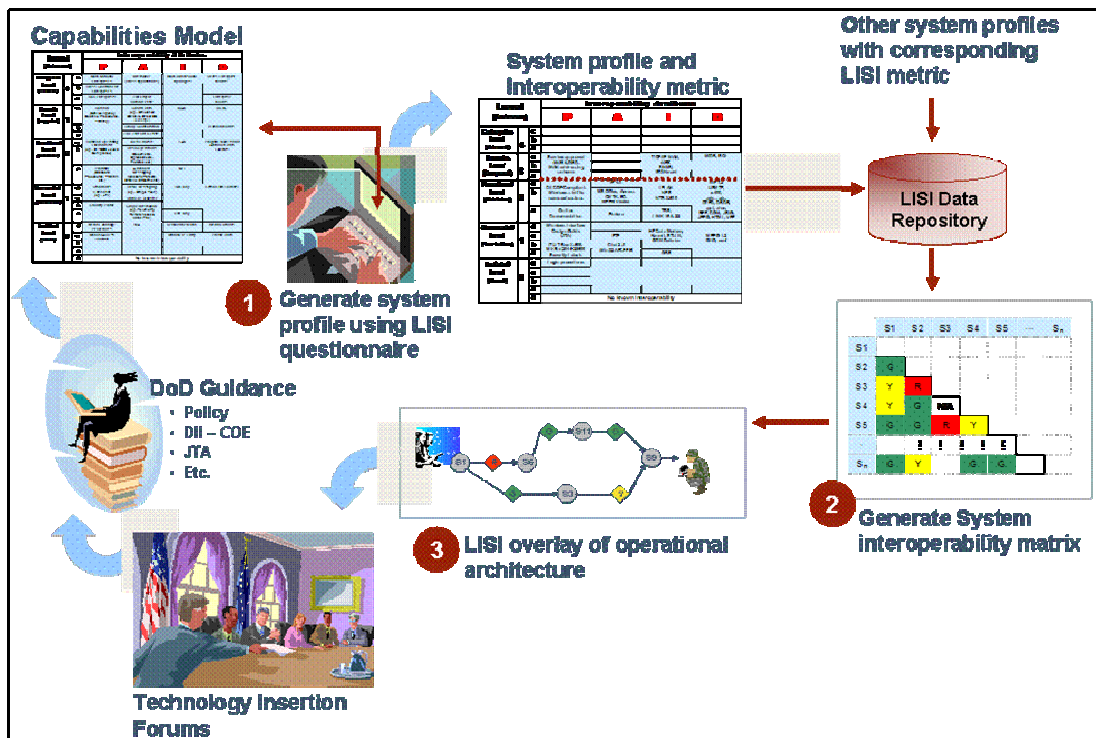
Capabilities Model

| Level (Environment) | | P | A | I | D |
|---|---|---|---|---|---|
| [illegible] | | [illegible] | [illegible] | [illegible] | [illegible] |

System profile and interoperability metric

| Level (Environment) | | P | A | I | D |
|---|---|---|---|---|---|
| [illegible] | | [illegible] | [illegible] | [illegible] | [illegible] |

No known interoperability

Other system profiles with corresponding LISI metric

LISI Data Repository

1 Generate system profile using LISI questionnaire

| | S1 | S2 | S3 | S4 | S5 | ... | Sn |
|---|---|---|---|---|---|---|---|
| S1 | | | | | | | |
| S2 | G | | | | | | |
| S3 | Y | R | | | | | |
| S4 | Y | G | N/A | | | | |
| S5 | G | G | R | Y | | | |
| ... | | ! | ! | ! | ! | | |
| Sn | G | Y | | G | G | | |

2 Generate System interoperability matrix

DoD Guidance
• Policy
• DII – COE
• JTA
• Etc.

S1 S6 S11 S3 S9

3 LISI overlay of operational architecture

Technology Insertion Forums